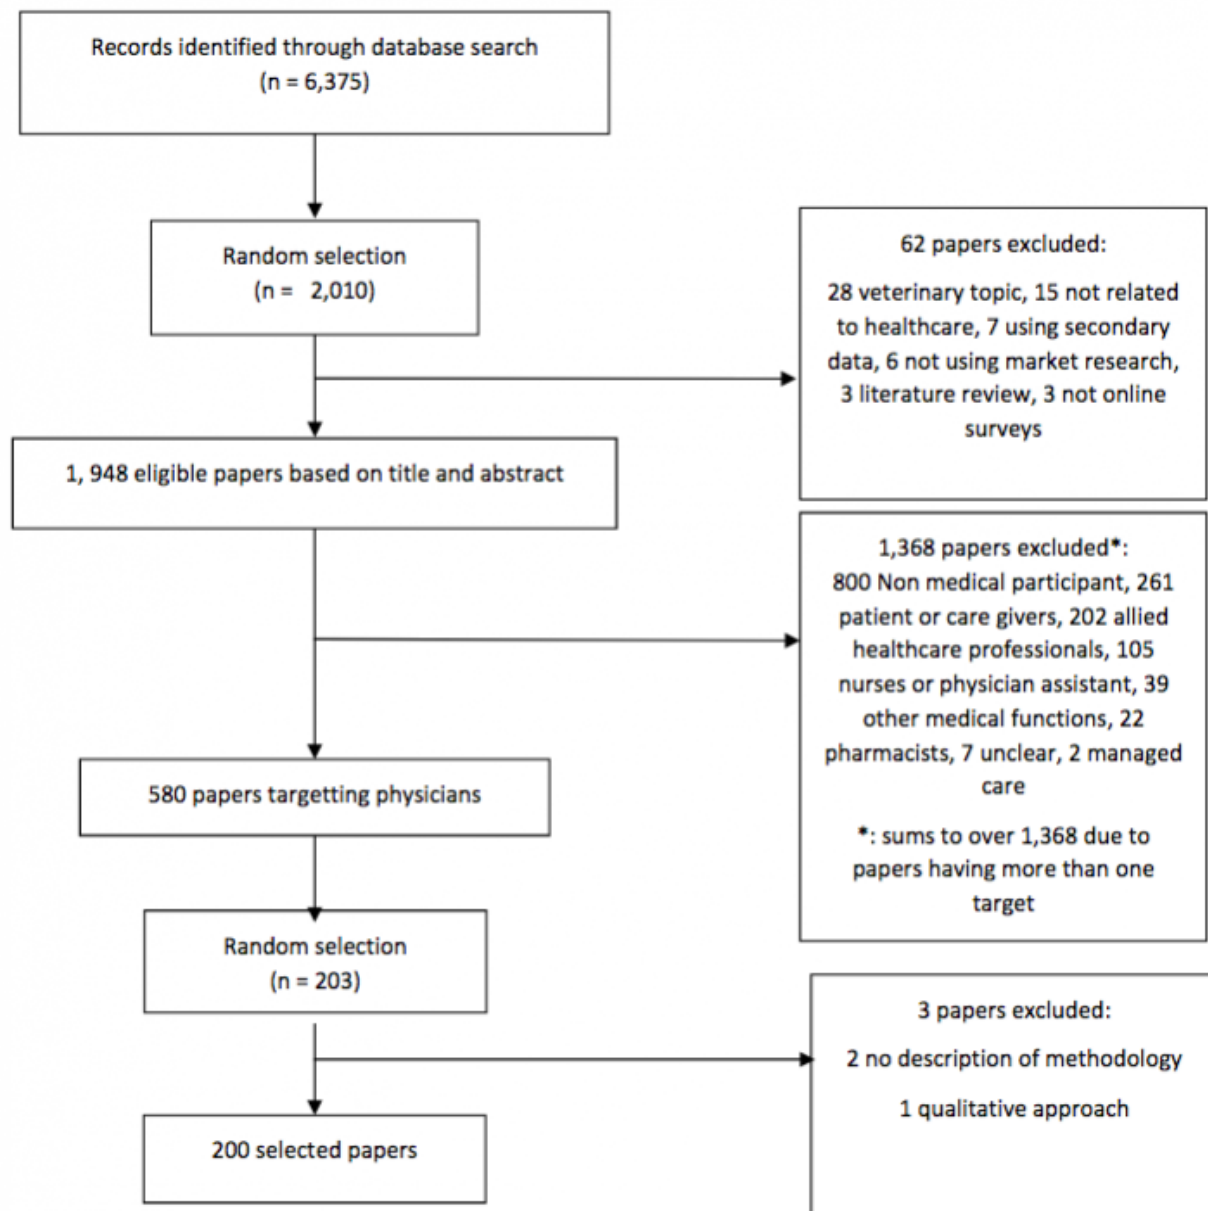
Records identified through database search
(n = 6,375)

Random selection
(n = 2,010)

62 papers excluded:

28 veterinary topic, 15 not related to healthcare, 7 using secondary data, 6 not using market research, 3 literature review, 3 not online surveys

1, 948 eligible papers based on title and abstract

1,368 papers excluded*:
800 Non medical participant, 261 patient or care givers, 202 allied healthcare professionals, 105 nurses or physician assistant, 39 other medical functions, 22 pharmacists, 7 unclear, 2 managed care

*: sums to over 1,368 due to papers having more than one target

580 papers targetting physicians

Random selection
(n = 203)

3 papers excluded:

2 no description of methodology

1 qualitative approach

200 selected papers